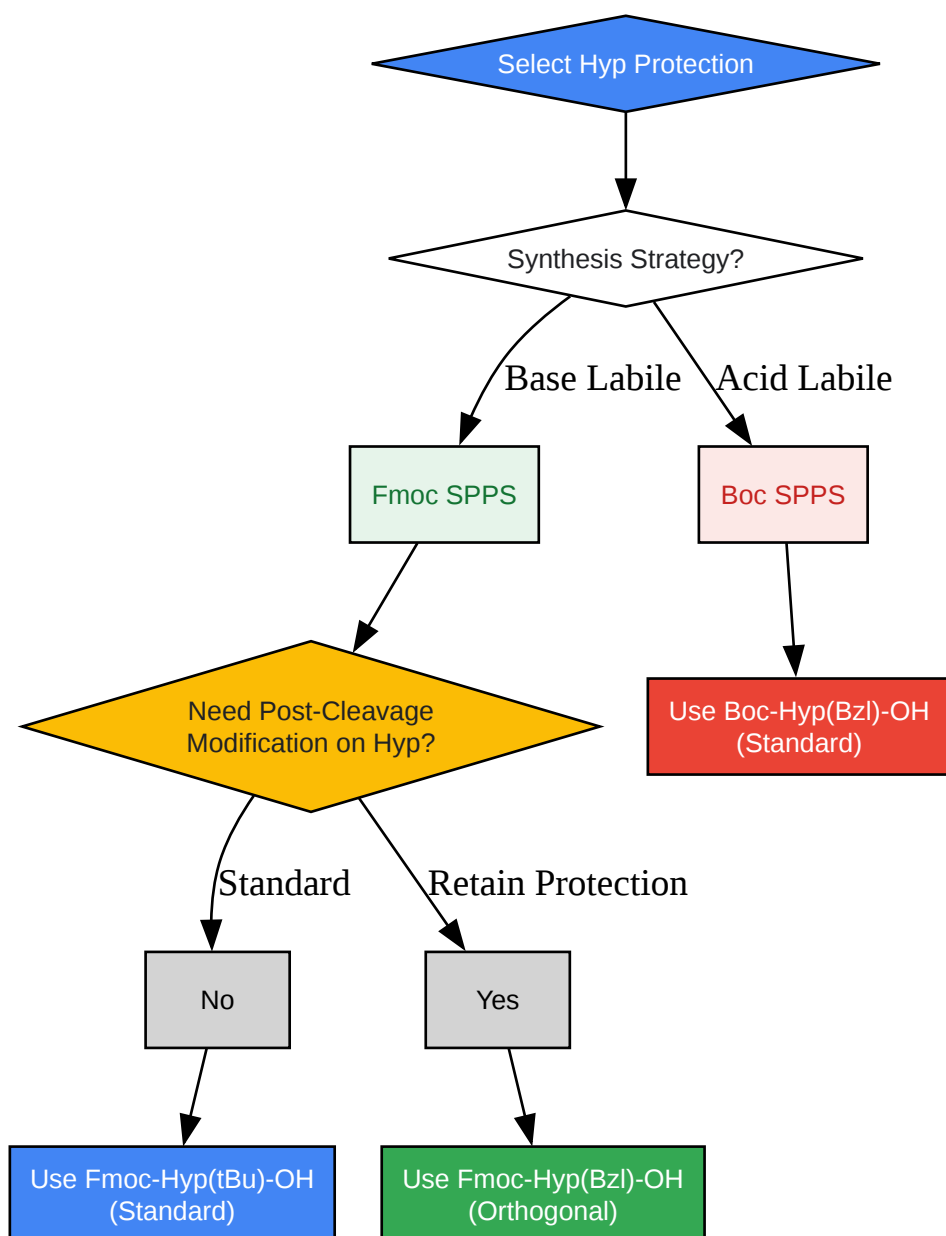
Select Hyp Protection

Synthesis Strategy?

Base Labile

Acid Labile

Fmoc SPPS

Boc SPPS

Need Post-Cleavage Modification on Hyp?

Use Boc-Hyp(Bzl)-OH (Standard)

Standard

Retain Protection

No

Yes

Use Fmoc-Hyp(tBu)-OH (Standard)

Use Fmoc-Hyp(Bzl)-OH (Orthogonal)